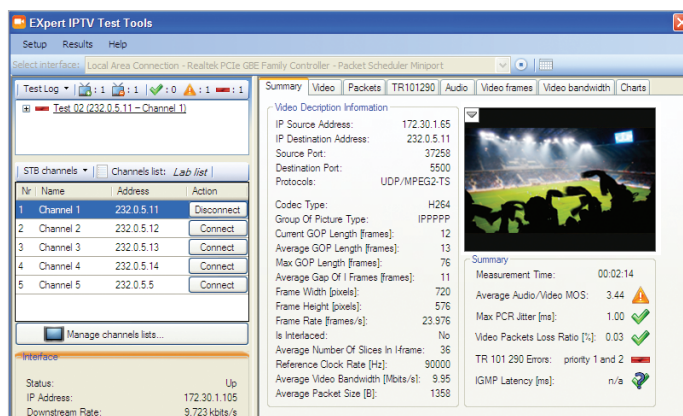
EXpert IPTV Test Tools

Setup Results Help

Select interface: Local Area Connection - Realtek PCIe GBE Family Controller - Packet Scheduler Miniport

Test Log : 1 : 1 : 0 : 1 : 1

Test 02 (232.0.5.11 – Channel 1)

STB channels Channels list: Lab list

| Nr | Name | Address | Action |
|---|---|---|---|
| 1 | Channel 1 | 232.0.5.11 | Disconnect |
| 2 | Channel 2 | 232.0.5.12 | Connect |
| 3 | Channel 3 | 232.0.5.13 | Connect |
| 4 | Channel 4 | 232.0.5.14 | Connect |
| 5 | Channel 5 | 232.0.5.5 | Connect |

Manage channels lists...

Interface

Status: Up
IP Address: 172.30.1.105
Downstream Rate: 9,723 kbits/s

Summary Video Packets TR101290 Audio Video frames Video bandwidth Charts

Video Decription Information

IP Source Address: 172.30.1.65
IP Destination Address: 232.0.5.11
Source Port: 37258
Destination Port: 5500
Protocols: UDP/MPEG2-TS

Codec Type: H264
Group Of Picture Type: IPPPPP
Current GOP Length [frames]: 12
Average GOP Length [frames]: 13
Max GOP Length [frames]: 76
Average Gap Of I Frames [frames]: 11
Frame Width [pixels]: 720
Frame Height [pixels]: 576
Frame Rate [frames/s]: 23.976
Is Interlaced: No
Average Number Of Slices In I-frame: 36
Reference Clock Rate [Hz]: 90000
Average Video Bandwidth [Mbits/s]: 9.95
Average Packet Size [B]: 1358

Summary

Measurement Time: 00:02:14
Average Audio/Video MOS: 3.44
Max PCR Jitter [ms]: 1.00
Video Packets Loss Ratio [%]: 0.03
TR 101 290 Errors: priority 1 and 2
IGMP Latency [ms]: n/a